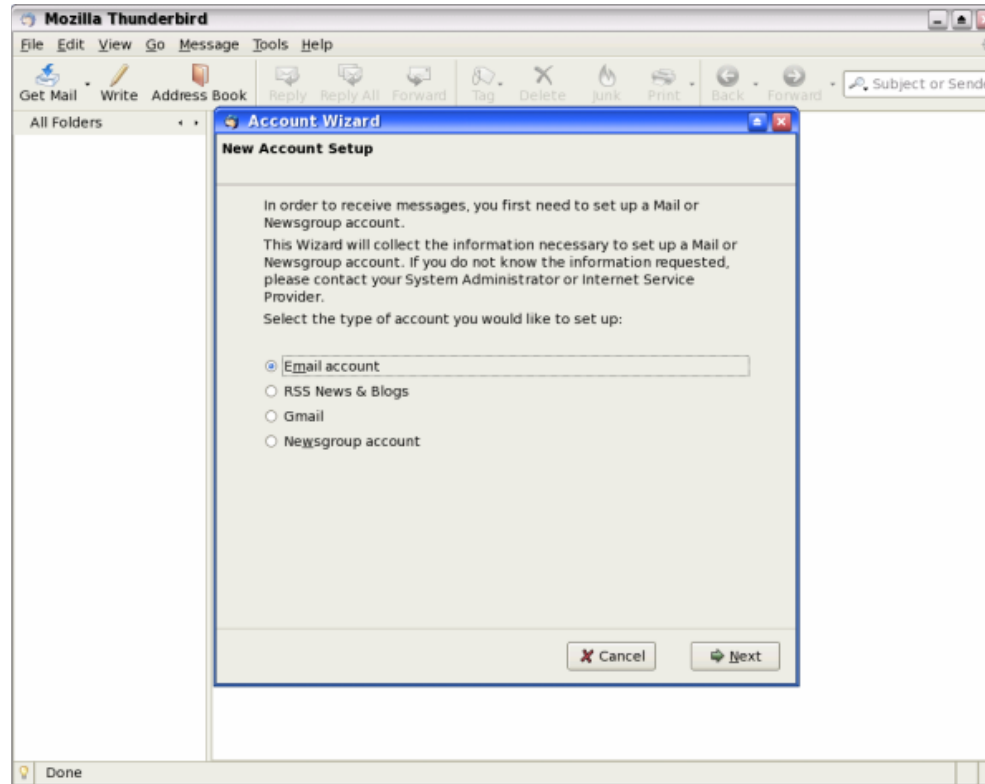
Mozilla Thunderbird

File Edit View Go Message Tools Help

Get Mail Write Address Book Reply Reply All Forward Tag Delete Junk Print Back Forward

Subject or Send

All Folders

Account Wizard

New Account Setup

In order to receive messages, you first need to set up a Mail or Newsgroup account.

This Wizard will collect the information necessary to set up a Mail or Newsgroup account. If you do not know the information requested, please contact your System Administrator or Internet Service Provider.

Select the type of account you would like to set up:

Email account

RSS News & Blogs

Gmail

Newsgroup account

Cancel

Next

Done